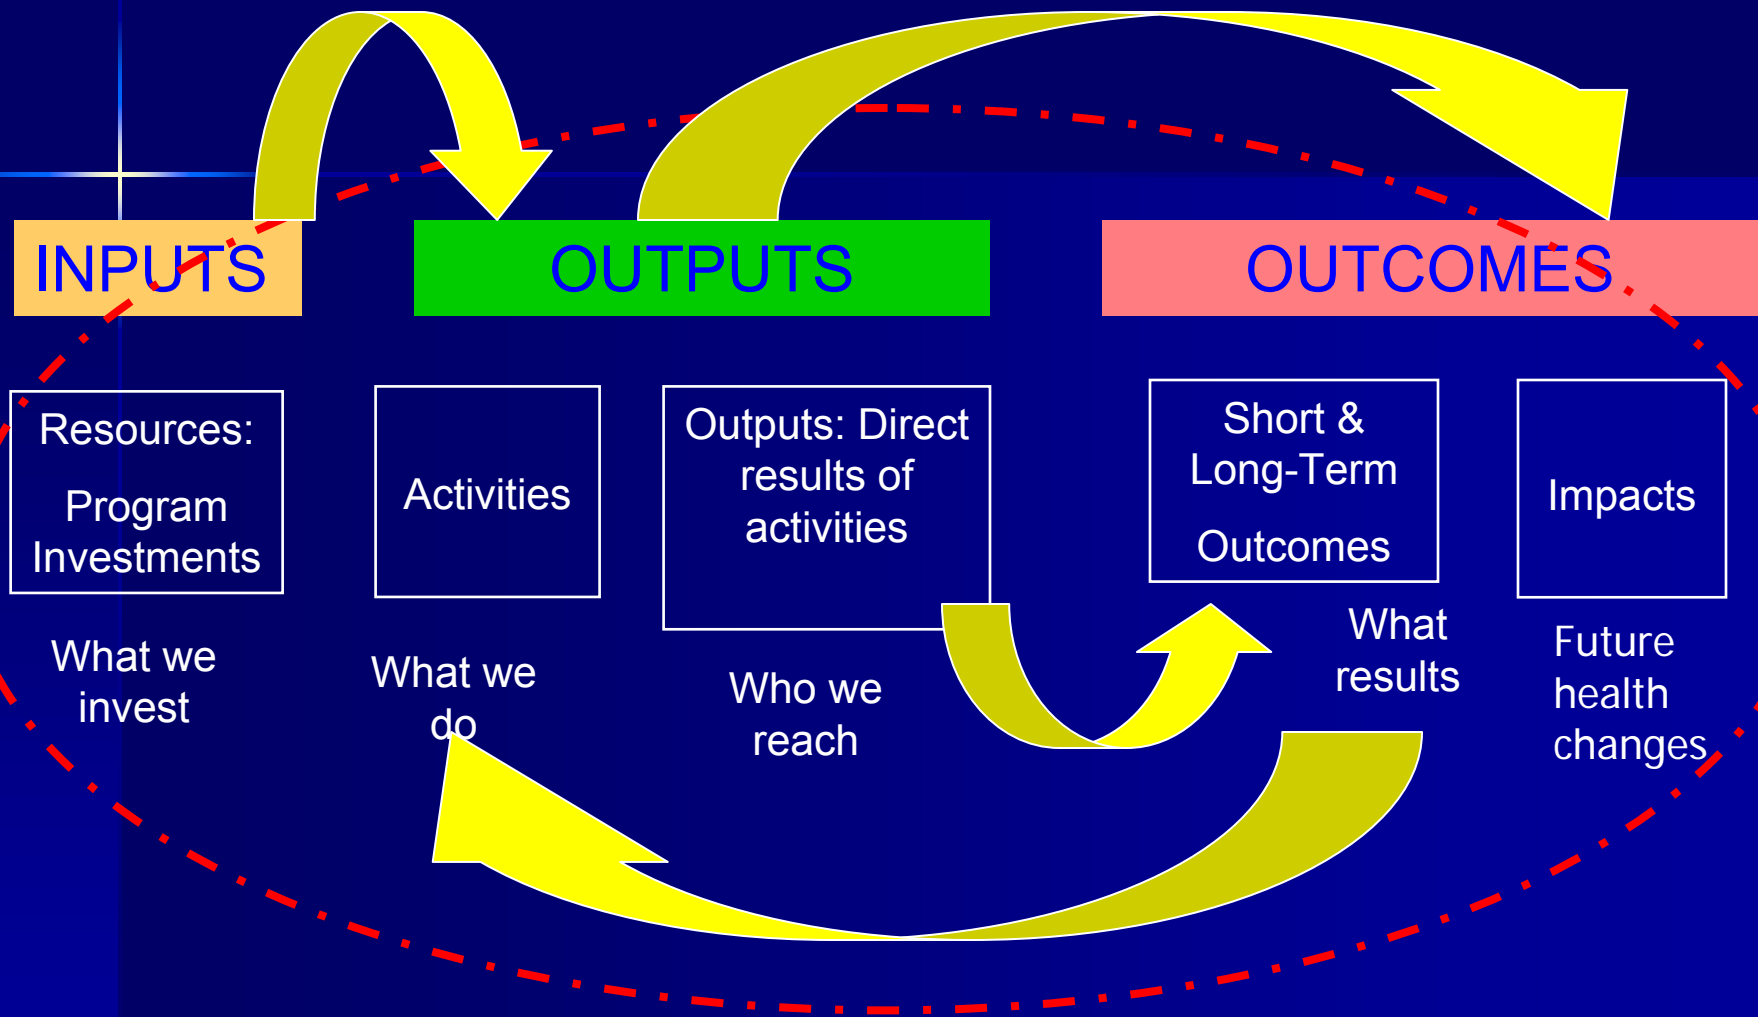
INPUTS

OUTPUTS

OUTCOMES

Resources:

Program Investments

What we invest

Activities

What we do

Outputs: Direct results of activities

Who we reach

Short & Long-Term

Outcomes

What results

Impacts

Future health changes